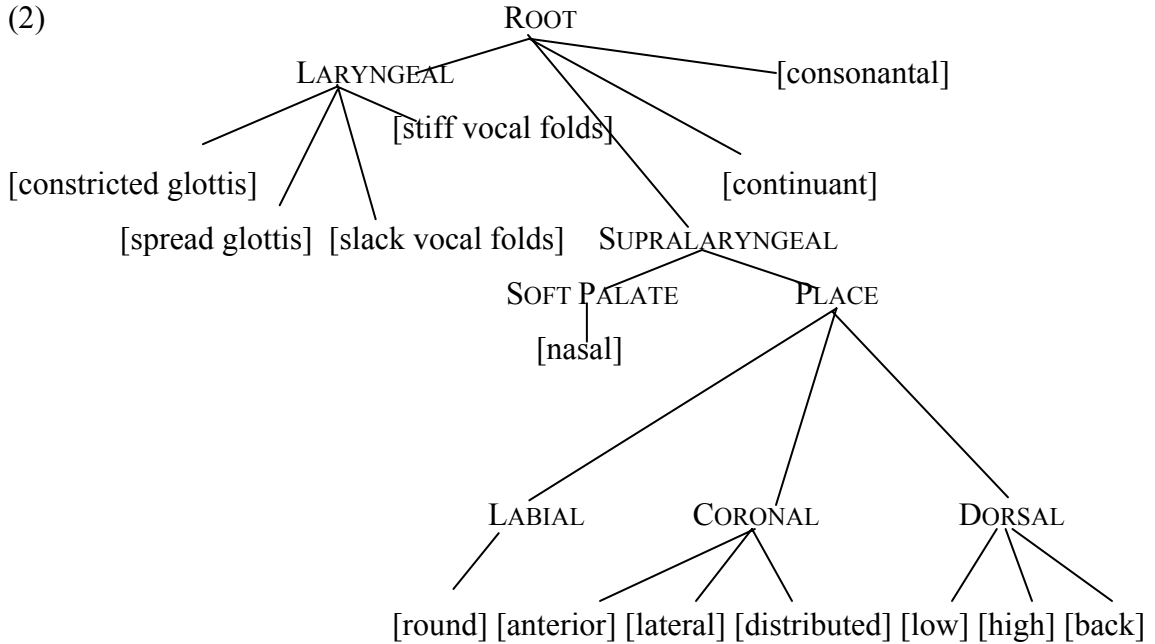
(2)

ROOT

LARYNGEAL

[consonantal]

[stiff vocal folds]

[constricted glottis]

[continuant]

[spread glottis] [slack vocal folds]

SUPRALARYNGEAL

SOFT PALATE

PLACE

[nasal]

LABIAL

CORONAL

DORSAL

[round] [anterior] [lateral] [distributed] [low] [high] [back]